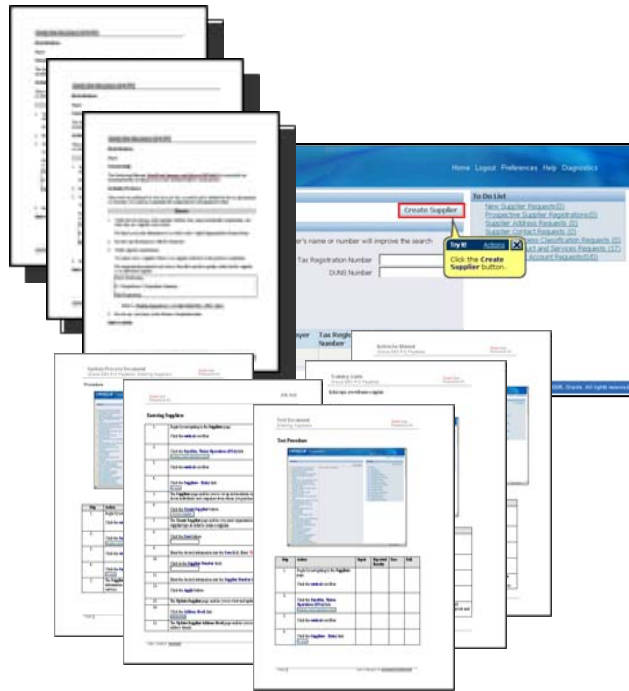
Home Logout Preferences Help Diagnostics

Create Supplier

To Do List

New Supplier Requests(0)

Prospective Supplier Registrations(0)

Supplier Address Requests (0)

Supplier Contact Requests (0)

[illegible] Classification Requests (0)

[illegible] and Services Requests (17)

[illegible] Account Requests(0)

er's name or number will improve the search

Tax Registration Number

DUNS Number

Try It! Actions

Click the Create Supplier button.

Tax Regis Number

Entering Suppliers

Test Procedure

Procedure